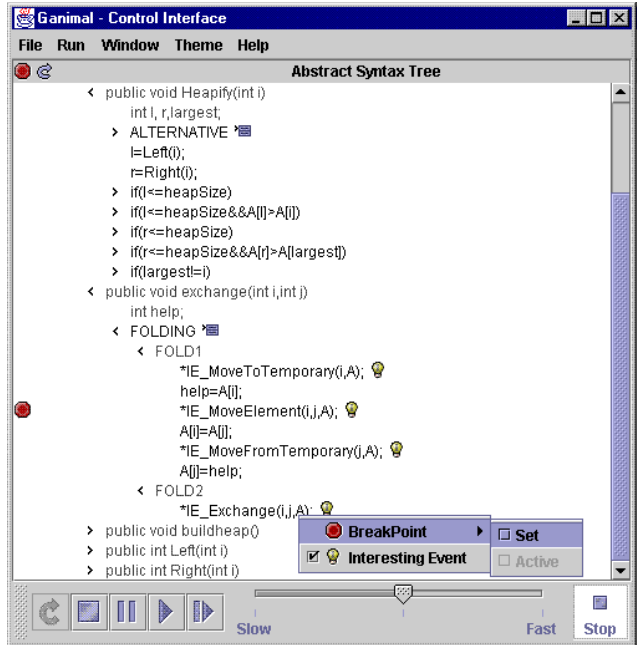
Ganimal - Control Interface

File Run Window Theme Help

Abstract Syntax Tree

public void Heapify(int i)
int l, r,largest;
ALTERNATIVE
l=Left(i);
r=Right(i);
if(l<=heapSize)
if(l<=heapSize&&A[l]>A[i])
if(r<=heapSize)
if(r<=heapSize&&A[r]>A[largest])
if(largest!=i)
public void exchange(int i,int j)
int help;
FOLDING
FOLD1
*IE_MoveToTemporary(i,A);
help=A[i];
*IE_MoveElement(i,j,A);
A[i]=A[j];
*IE_MoveFromTemporary(j,A);
A[j]=help;
FOLD2
*IE_Exchange(i,j,A);
public void buildheap()
public int Left(int i)
public int Right(int i)

BreakPoint
Interesting Event
Set
Active

Slow
Fast
Stop